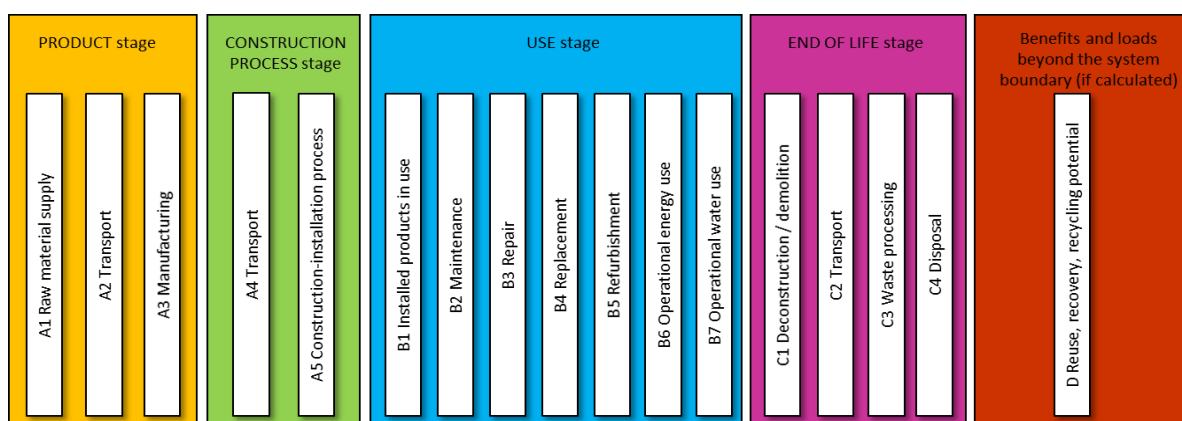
PRODUCT stage

A1 Raw material supply

A2 Transport

A3 Manufacturing

CONSTRUCTION PROCESS stage

A4 Transport

A5 Construction-installation process

USE stage

B1 Installed products in use

B2 Maintenance

B3 Repair

B4 Replacement

B5 Refurbishment

B6 Operational energy use

B7 Operational water use

END OF LIFE stage

C1 Deconstruction / demolition

C2 Transport

C3 Waste processing

C4 Disposal

Benefits and loads beyond the system boundary (if calculated)

D Reuse, recovery, recycling potential